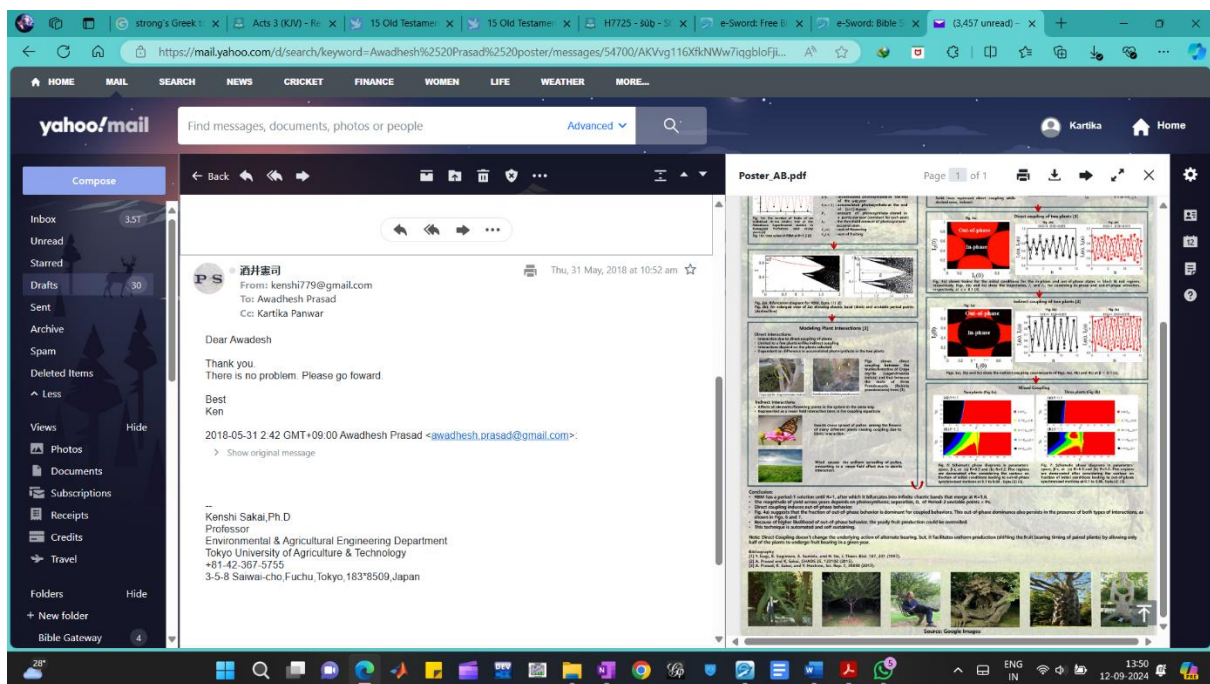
strong's Greek | Acts 3 (KJV) - Re | 15 Old Testamer | 15 Old Testamer | H7725 - šûb - St | e-Sword: Free Bi | e-Sword: Bible S | (3,457 unread) -

https://mail.yahoo.com/d/search/keyword=Awadhesh%2520Prasad%2520poster/messages/54700/AKVvg116XfkNWw7iqgbloFji...

HOME MAIL SEARCH NEWS CRICKET FINANCE WOMEN LIFE WEATHER MORE...

yahoo!mail

Find messages, documents, photos or people

Advanced

Kartika

Home

Compose

Inbox 3.5T
Unread
Starred
Drafts 30
Sent
Archive
Spam
Deleted Items
Less

Views Hide
Photos
Documents
Subscriptions
Receipts
Credits
Travel

Folders Hide
+ New folder
Bible Gateway 4

Back

PS 酒井憲司
From: kenshi779@gmail.com
To: Awadhesh Prasad
Cc: Kartika Panwar

Thu, 31 May, 2018 at 10:52 am

Dear Awadesh

Thank you.
There is no problem. Please go foward.

Best
Ken

2018-05-31 2:42 GMT+09:00 Awadhesh Prasad <awadhesh.prasad@gmail.com>:

Show original message

--
Kenshi Sakai,Ph.D
Professor
Environmental & Agricultural Engineering Department
Tokyo University of Agriculture & Technology
+81-42-367-5755
3-5-8 Saiwai-cho,Fuchu,Tokyo,183*8509,Japan

Poster_AB.pdf

Page 1 of 1

Modeling Plant Interactions [3]

Direct coupling of two plants [3]

Out-of-phase

In-phase

Indirect coupling of two plants [4]

Out-of-phase

In-phase

Mixed Coupling

Source: Google Images

28°

ENG IN

13:50
12-09-2024